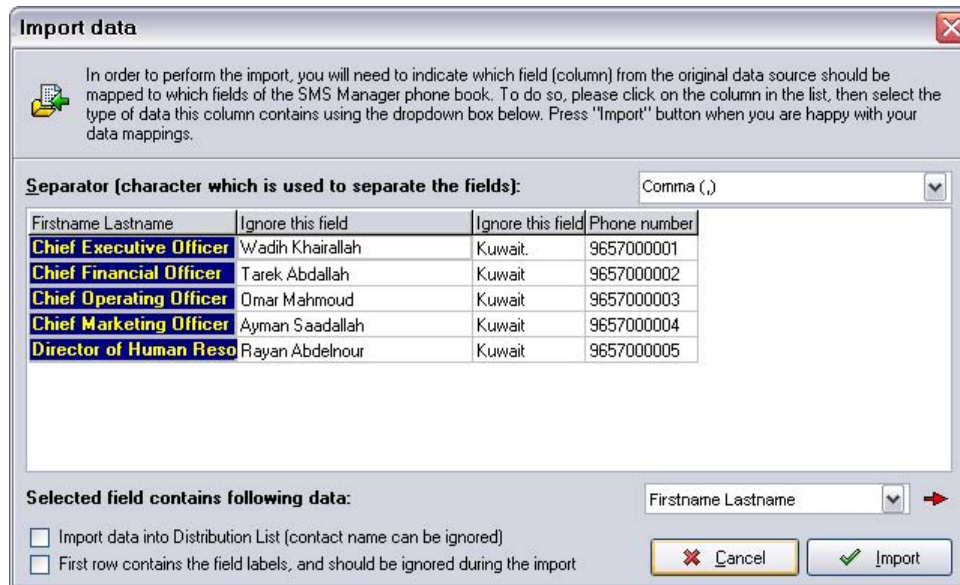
Import data

In order to perform the import, you will need to indicate which field (column) from the original data source should be mapped to which fields of the SMS Manager phone book. To do so, please click on the column in the list, then select the type of data this column contains using the dropdown box below. Press "Import" button when you are happy with your data mappings.

Separator (character which is used to separate the fields):

Comma (,)

| Firstname Lastname | Ignore this field | Ignore this field | Phone number |
|---|---|---|---|
| Chief Executive Officer | Wadih Khairallah | Kuwait. | 9657000001 |
| Chief Financial Officer | Tarek Abdallah | Kuwait | 9657000002 |
| Chief Operating Officer | Omar Mahmoud | Kuwait | 9657000003 |
| Chief Marketing Officer | Ayman Saadallah | Kuwait | 9657000004 |
| Director of Human Reso | Rayan Abdelnour | Kuwait | 9657000005 |

Selected field contains following data:

Firstname Lastname

Import data into Distribution List (contact name can be ignored)

First row contains the field labels, and should be ignored during the import

Cancel

Import